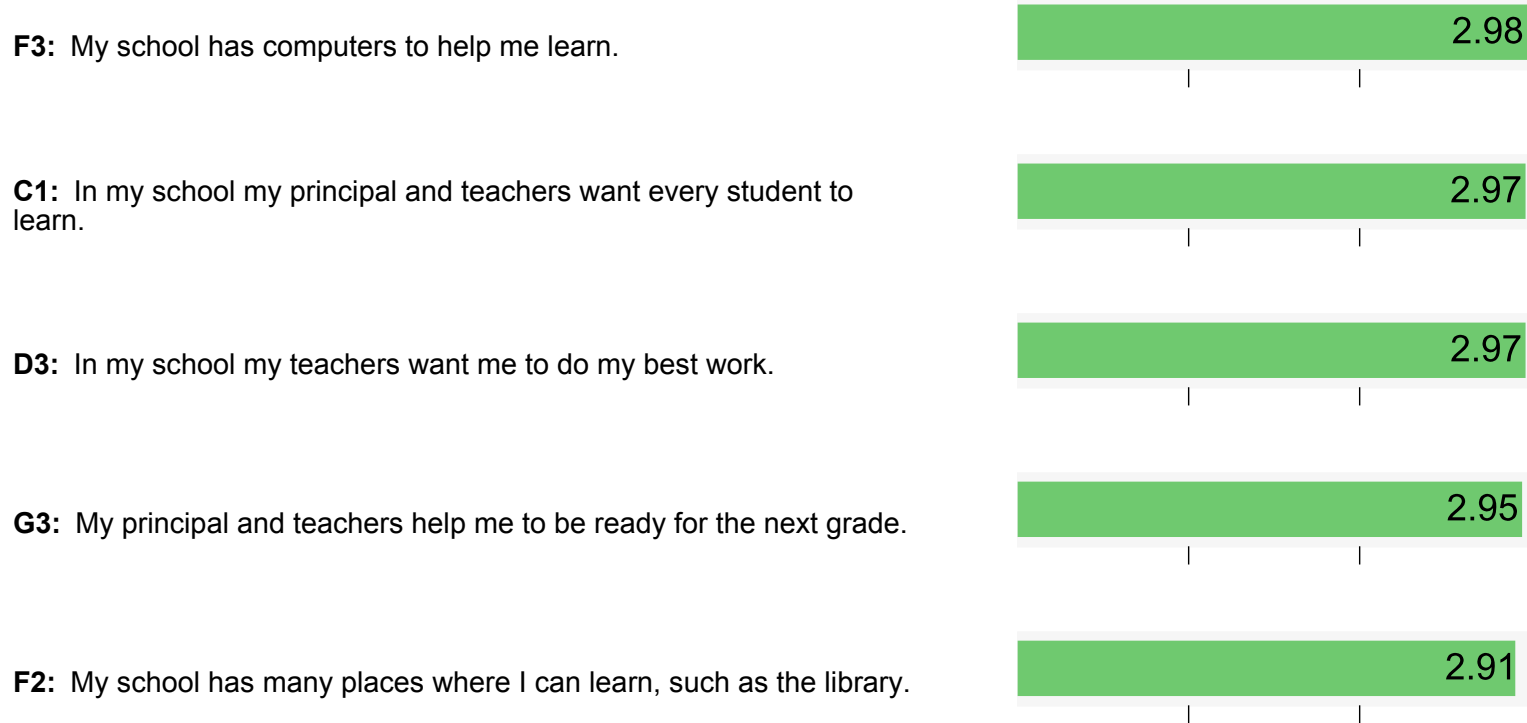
**F3:** My school has computers to help me learn. 2.98

**C1:** In my school my principal and teachers want every student to learn. 2.97

**D3:** In my school my teachers want me to do my best work. 2.97

**G3:** My principal and teachers help me to be ready for the next grade. 2.95

**F2:** My school has many places where I can learn, such as the library. 2.91